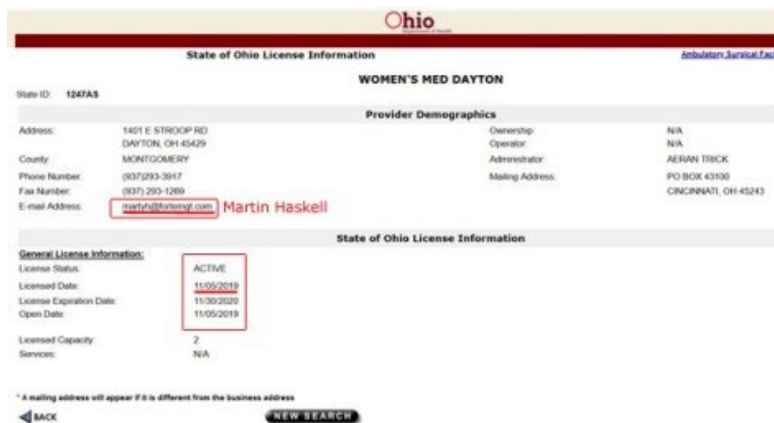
Ohio
Department of Health

State of Ohio License Information

Ambulatory Surgical Fac

WOMEN'S MED DAYTON

State ID: 1247AS

Provider Demographics

| | | | |
|---|---|---|---|
| Address: | 1401 E STROOP RD DAYTON, OH 45429 | Ownership: | N/A |
| | | Operator: | N/A |
| County: | MONTGOMERY | Administrator: | AERAN TRICK |
| Phone Number: | (937)293-3917 | Mailing Address: | PO BOX 43100 |
| Fax Number: | (937) 293-1269 | | CINCINNATI, OH 45243 |
| E-mail Address: | martyh@fortemgt.com | | |

Martin Haskell

State of Ohio License Information

General License Information:

| | |
|---|---|
| License Status: | ACTIVE |
| Licensed Date: | 11/05/2019 |
| License Expiration Date: | 11/30/2020 |
| Open Date: | 11/05/2019 |
| Licensed Capacity: | 2 |
| Services: | N/A |

* A mailing address will appear if it is different from the business address

BACK

NEW SEARCH